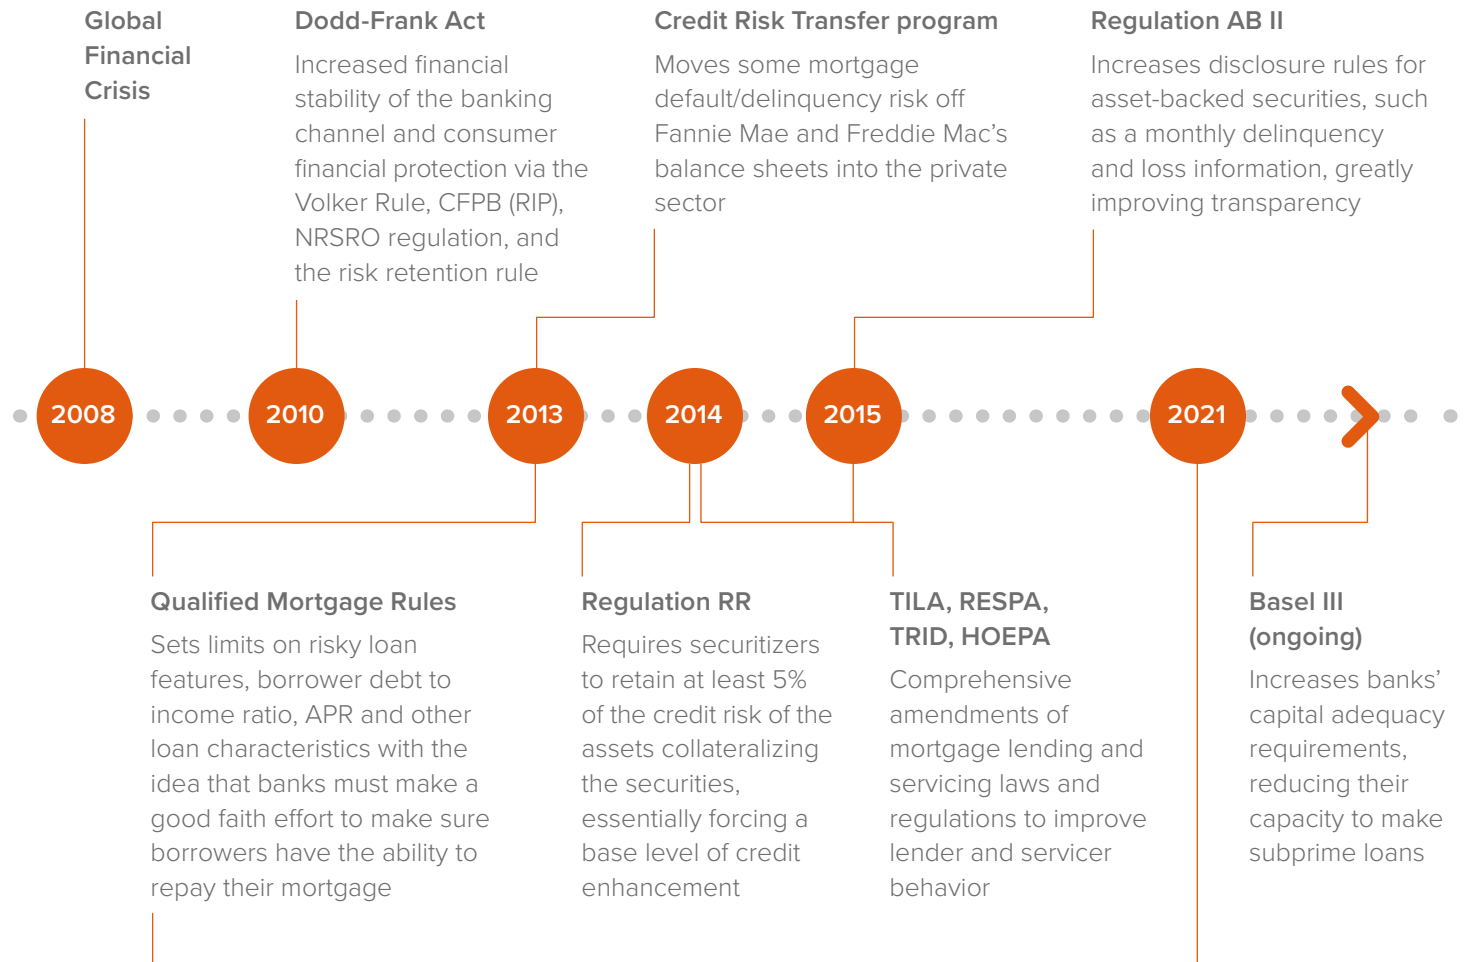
Global Financial Crisis

Dodd-Frank Act

Increased financial stability of the banking channel and consumer financial protection via the Volker Rule, CFPB (RIP), NRSRO regulation, and the risk retention rule

Credit Risk Transfer program

Moves some mortgage default/delinquency risk off Fannie Mae and Freddie Mac's balance sheets into the private sector

Regulation AB II

Increases disclosure rules for asset-backed securities, such as a monthly delinquency and loss information, greatly improving transparency

2008

2010

2013

2014

2015

2021

Qualified Mortgage Rules

Sets limits on risky loan features, borrower debt to income ratio, APR and other loan characteristics with the idea that banks must make a good faith effort to make sure borrowers have the ability to repay their mortgage

Regulation RR

Requires securitizers to retain at least 5% of the credit risk of the assets collateralizing the securities, essentially forcing a base level of credit enhancement

TILA, RESPA, TRID, HOEPA

Comprehensive amendments of mortgage lending and servicing laws and regulations to improve lender and servicer behavior

Basel III (ongoing)

Increases banks' capital adequacy requirements, reducing their capacity to make subprime loans